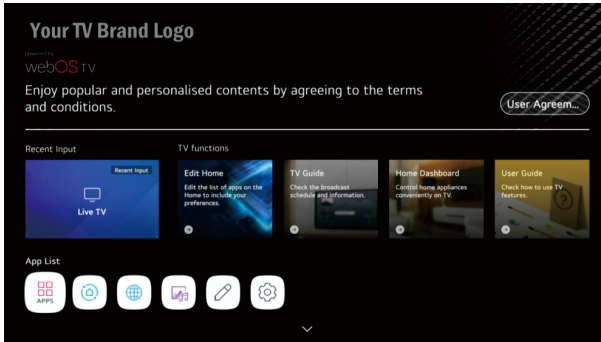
Your TV Brand Logo

powered by
webOS TV

Enjoy popular and personalised contents by agreeing to the terms and conditions.

User Agreem...

Recent Input

Recent Input

Live TV

TV functions

Edit Home
Edit the list of apps on the Home to include your preferences.

TV Guide
Check the broadcast schedule and information.

Home Dashboard
Control home appliances conveniently on TV.

User Guide
Check how to use TV features.

App List

APPS